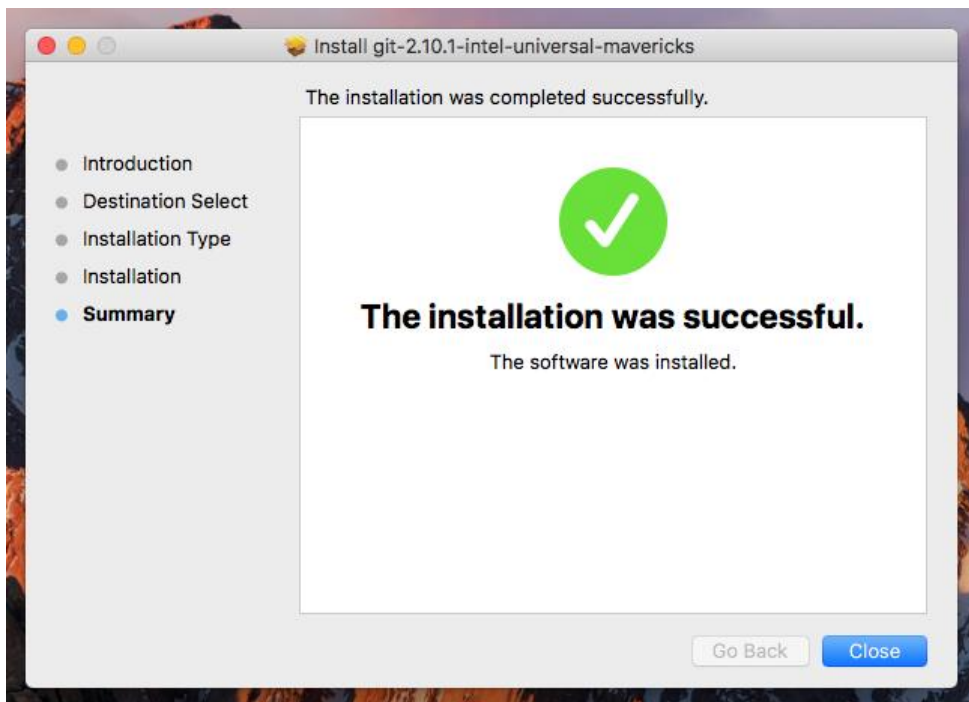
Install git-2.10.1-intel-universal-mavericks

The installation was completed successfully.

Introduction
Destination Select
Installation Type
Installation
Summary

The installation was successful.

The software was installed.

Go Back
Close